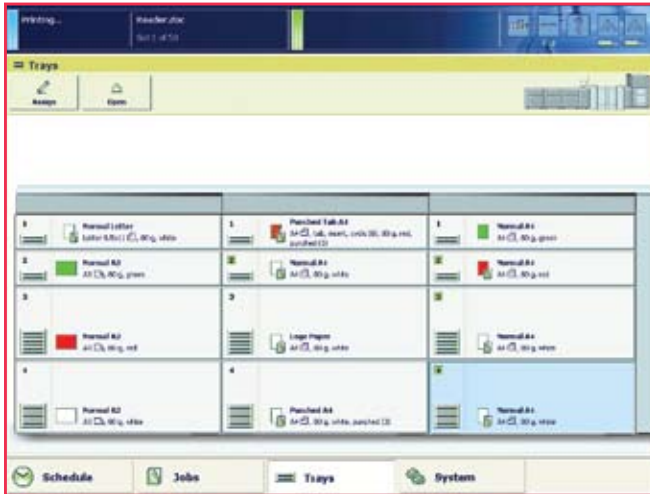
Printing...

Reader.doc

Set 1 of 50

Trays

Assign

Open

1

Normal Letter

Letter 8,5x11 80 g, white

1

Punched Tab A4

A4 tab, insert, cycle 5, 80 g, red, punched

1

Normal A4

A4 80 g, green

2

Normal A3

A3 80 g, green

2

Normal A4

A4 80 g, white

2

Normal A4

A4 80 g, red

3

Normal A3

A3 80 g, red

3

Logo Paper

A4 80 g, white

3

Normal A4

A4 80 g, white

4

Normal A3

A3 80 g, white

4

Punched A4

A4 80 g, white, punched

4

Normal A4

A4 80 g, white

Schedule

Jobs

Trays

System